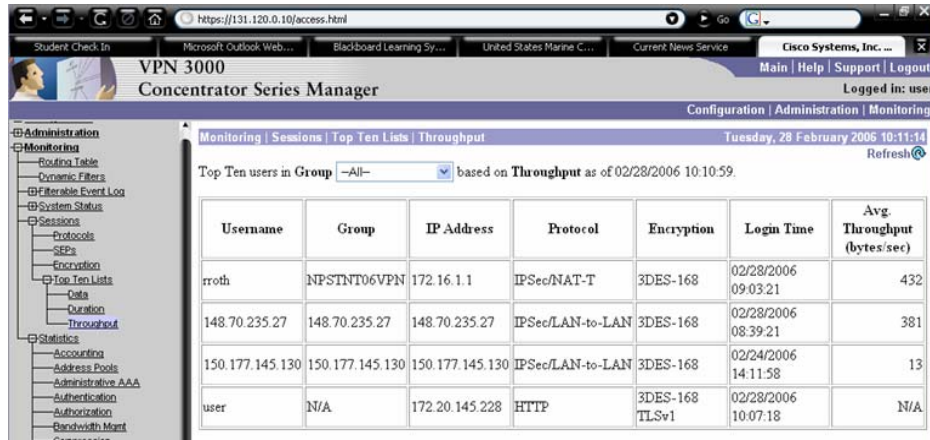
https://131.120.0.10/access.html

Go

Student Check In | Microsoft Outlook Web... | Blackboard Learning Sy... | United States Marine C... | Current News Service | Cisco Systems, Inc. ...

VPN 3000
Concentrator Series Manager

Main | Help | Support | Logout
Logged in: user

Configuration | Administration | Monitoring

Administration
Monitoring
Routing Table
Dynamic Filters
Filterable Event Log
System Status
Sessions
Protocols
SEPs
Encryption
Top Ten Lists
Data
Duration
Throughput
Statistics
Accounting
Address Pools
Administrative AAA
Authentication
Authorization
Bandwidth Mgmt

Monitoring | Sessions | Top Ten Lists | Throughput

Tuesday, 28 February 2006 10:11:14

Refresh

Top Ten users in Group –All– based on Throughput as of 02/28/2006 10:10:59.

| Username | Group | IP Address | Protocol | Encryption | Login Time | Avg. Throughput (bytes/sec) |
|---|---|---|---|---|---|---|
| rroth | NPSTNT06VPN | 172.16.1.1 | IPSec/NAT-T | 3DES-168 | 02/28/2006 09:03:21 | 432 |
| 148.70.235.27 | 148.70.235.27 | 148.70.235.27 | IPSec/LAN-to-LAN | 3DES-168 | 02/28/2006 08:39:21 | 381 |
| 150.177.145.130 | 150.177.145.130 | 150.177.145.130 | IPSec/LAN-to-LAN | 3DES-168 | 02/24/2006 14:11:58 | 13 |
| user | N/A | 172.20.145.228 | HTTP | 3DES-168 TLSv1 | 02/28/2006 10:07:18 | N/A |